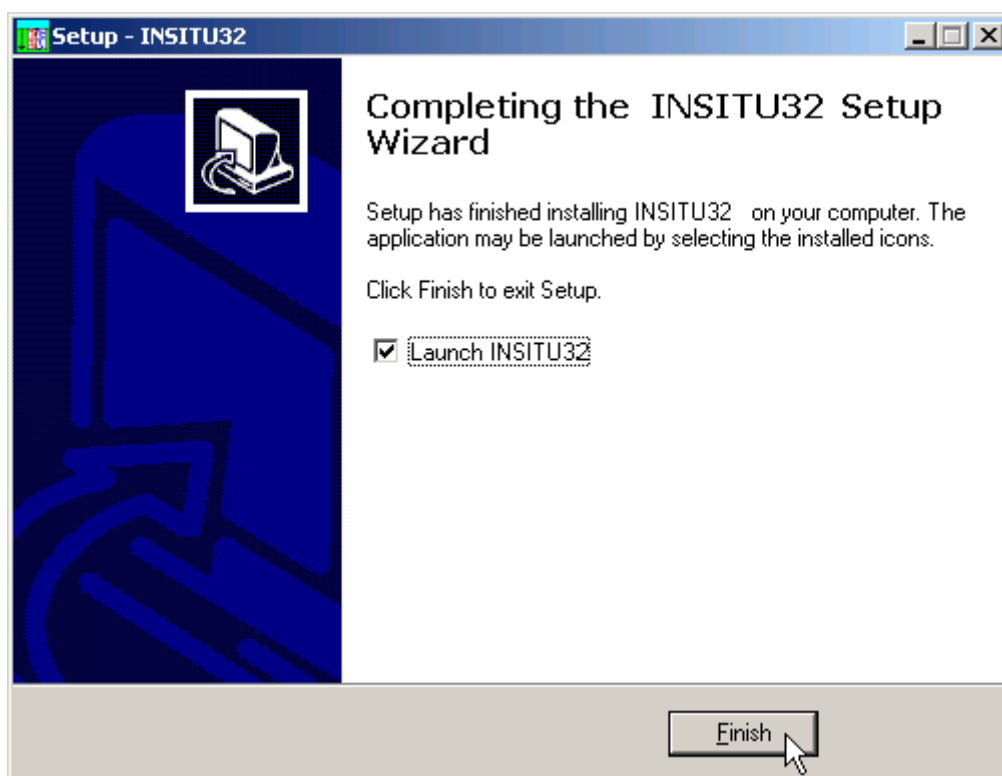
Setup - INSITU32

Completing the INSITU32 Setup Wizard

Setup has finished installing INSITU32 on your computer. The application may be launched by selecting the installed icons.

Click Finish to exit Setup.

☑ Launch INSITU32

Finish